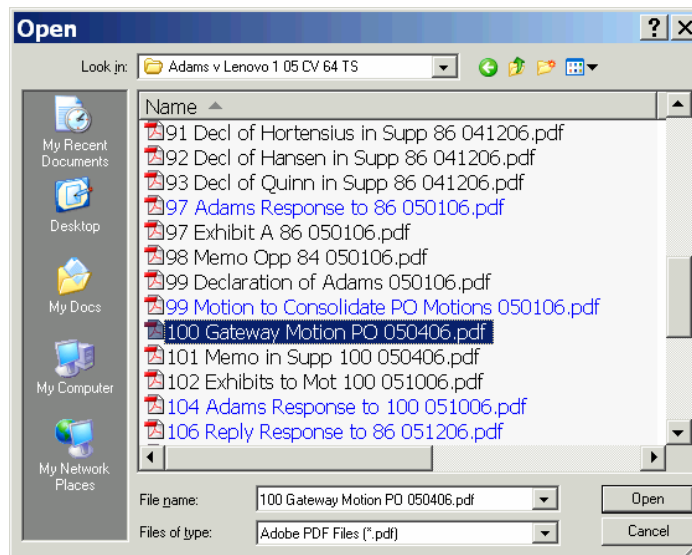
Open

?

Look in: Adams v Lenovo 1 05 CV 64 TS

My Recent Documents

Desktop

My Docs

My Computer

My Network Places

Name

91 Decl of Hortensius in Supp 86 041206.pdf
92 Decl of Hansen in Supp 86 041206.pdf
93 Decl of Quinn in Supp 86 041206.pdf
97 Adams Response to 86 050106.pdf
97 Exhibit A 86 050106.pdf
98 Memo Opp 84 050106.pdf
99 Declaration of Adams 050106.pdf
99 Motion to Consolidate PO Motions 050106.pdf
100 Gateway Motion PO 050406.pdf
101 Memo in Supp 100 050406.pdf
102 Exhibits to Mot 100 051006.pdf
104 Adams Response to 100 051006.pdf
106 Reply Response to 86 051206.pdf

File name: 100 Gateway Motion PO 050406.pdf

Files of type: Adobe PDF Files (*.pdf)

Open

Cancel